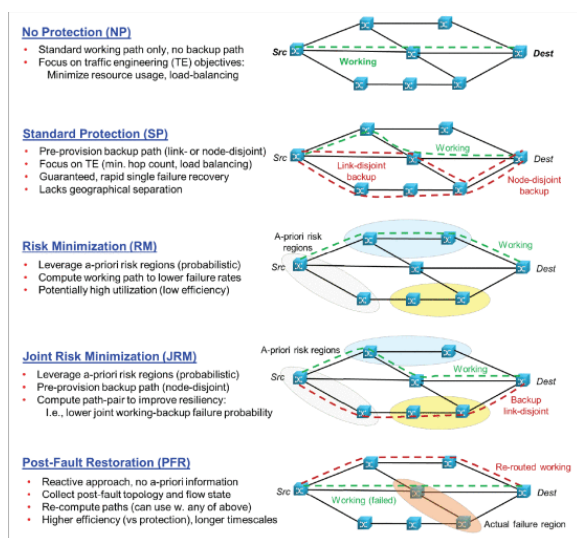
No Protection (NP)

- Standard working path only, no backup path
- Focus on traffic engineering (TE) objectives: Minimize resource usage, load-balancing

Src
Dest
Working

Standard Protection (SP)

- Pre-provision backup path (link- or node-disjoint)
- Focus on TE (min. hop count, load balancing)
- Guaranteed, rapid single failure recovery
- Lacks geographical separation

Src
Working
Dest
Link-disjoint backup
Node-disjoint backup

Risk Minimization (RM)

- Leverage a-priori risk regions (probabilistic)
- Compute working path to lower failure rates
- Potentially high utilization (low efficiency)

A-priori risk regions
Working
Src
Dest

Joint Risk Minimization (JRM)

- Leverage a-priori risk regions (probabilistic)
- Pre-provision backup path (node-disjoint)
- Compute path-pair to improve resiliency: I.e., lower joint working-backup failure probability

A-priori risk regions
Src
Working
Dest
Backup link-disjoint

Post-Fault Restoration (PFR)

- Reactive approach, no a-priori information
- Collect post-fault topology and flow state
- Re-compute paths (can use w. any of above)
- Higher efficiency (vs protection), longer timescales

Re-routed working
Src
Dest
Working (failed)
Actual failure region